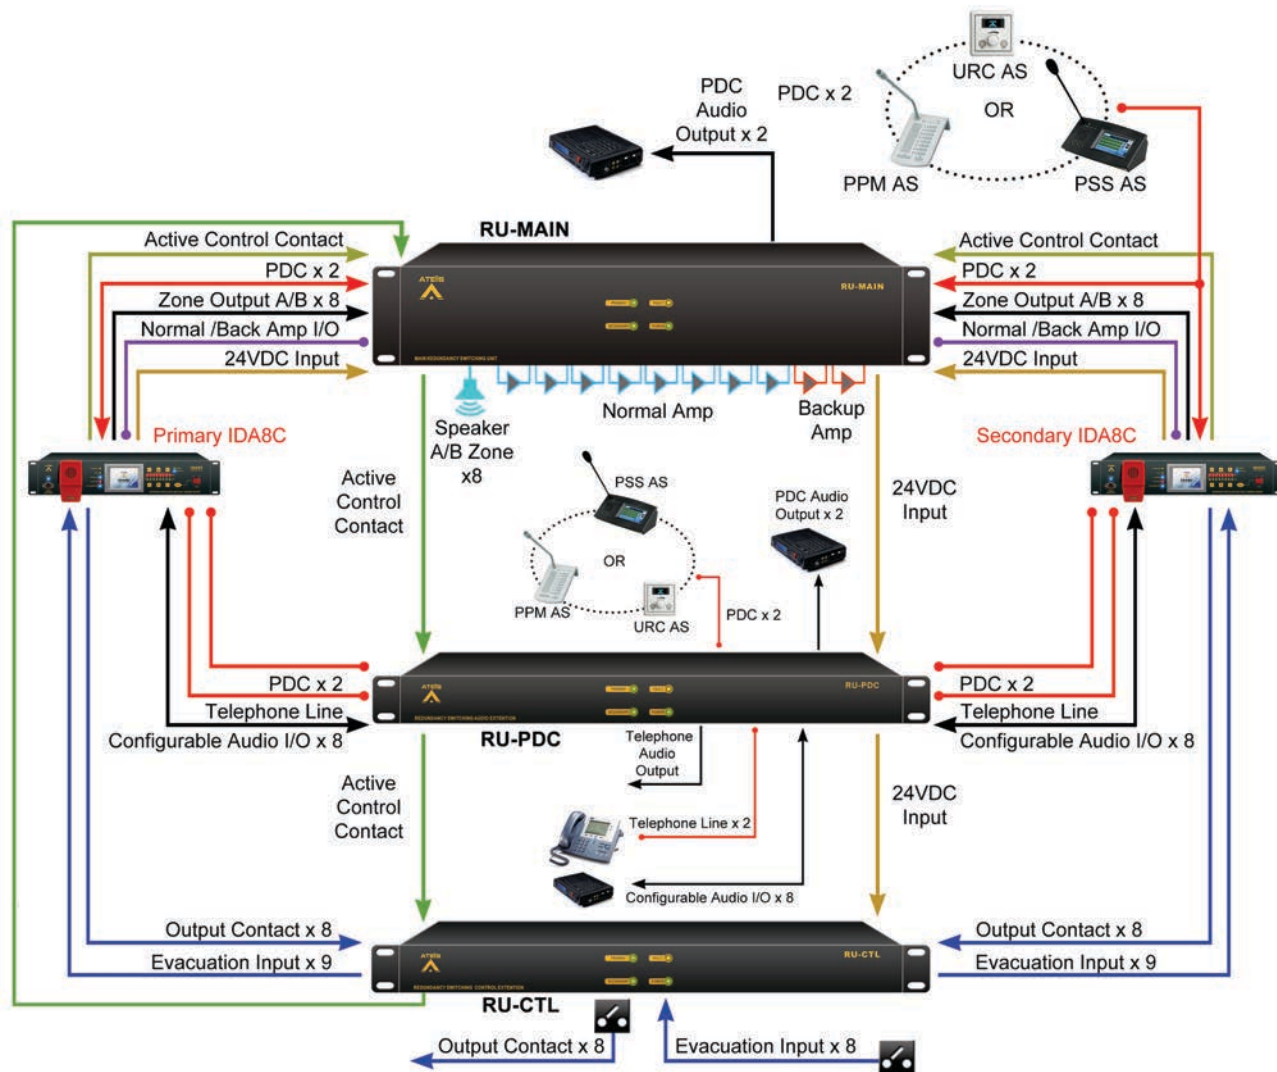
URC AS
PDC x 2
OR
PDC Audio Output x 2
PPM AS
PSS AS
RU-MAIN
Active Control Contact
PDC x 2
Zone Output A/B x 8
Normal /Back Amp I/O
24VDC Input
Active Control Contact
PDC x 2
Zone Output A/B x 8
Normal /Back Amp I/O
24VDC Input
ATEÏS
RU-MAIN
Speaker A/B Zone x8
Normal Amp
Backup Amp
Primary IDA8C
Secondary IDA8C
Active Control Contact
PSS AS
OR
PPM AS
URC AS
PDC Audio Output x 2
PDC x 2
24VDC Input
PDC x 2
Telephone Line
Configurable Audio I/O x 8
RU-PDC
PDC x 2
Telephone Line
Configurable Audio I/O x 8
Telephone Audio Output
Active Control Contact
Telephone Line x 2
Configurable Audio I/O x 8
24VDC Input
Output Contact x 8
Evacuation Input x 9
RU-CTL
Output Contact x 8
Evacuation Input x 9
Output Contact x 8
Evacuation Input x 8